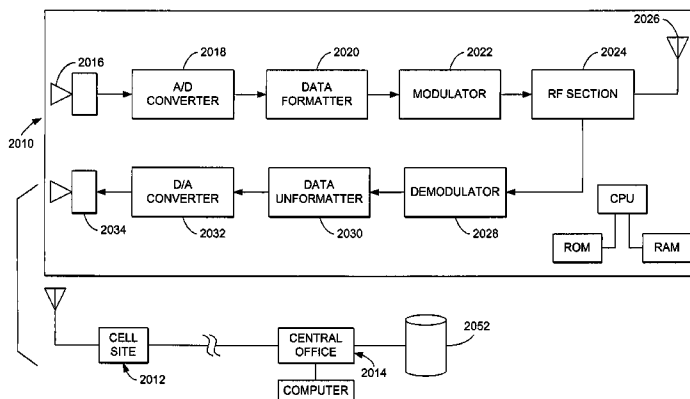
2026
2016
2018
A/D CONVERTER
2020
DATA FORMATTER
2022
MODULATOR
2024
RF SECTION
2010
D/A CONVERTER
DATA UNFORMATTER
DEMODULATOR
CPU
2034
2032
2030
2028
ROM
RAM
CELL SITE
2012
CENTRAL OFFICE
2014
2052
COMPUTER